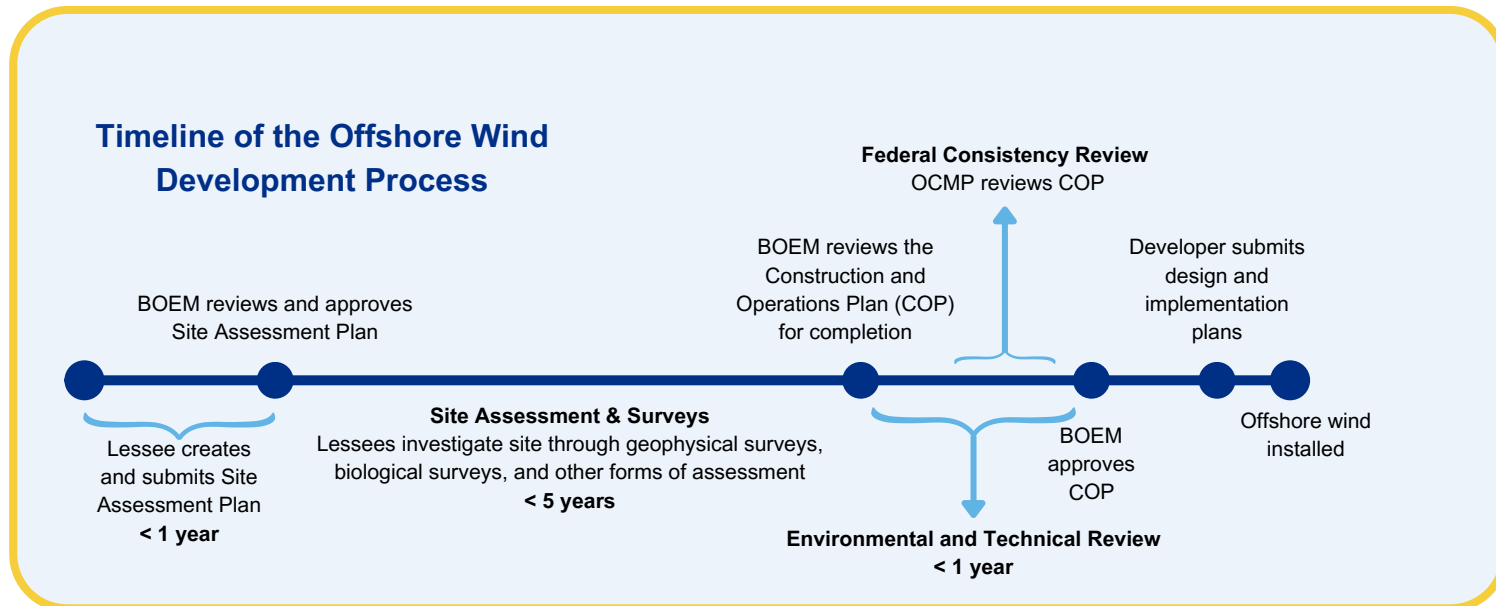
Timeline of the Offshore Wind Development Process

Federal Consistency Review
OCMP reviews COP

BOEM reviews and approves Site Assessment Plan

BOEM reviews the Construction and Operations Plan (COP) for completion

Developer submits design and implementation plans

Lessee creates and submits Site Assessment Plan
< 1 year

Site Assessment & Surveys
Lessees investigate site through geophysical surveys, biological surveys, and other forms of assessment
< 5 years

BOEM approves COP

Offshore wind installed

Environmental and Technical Review
< 1 year